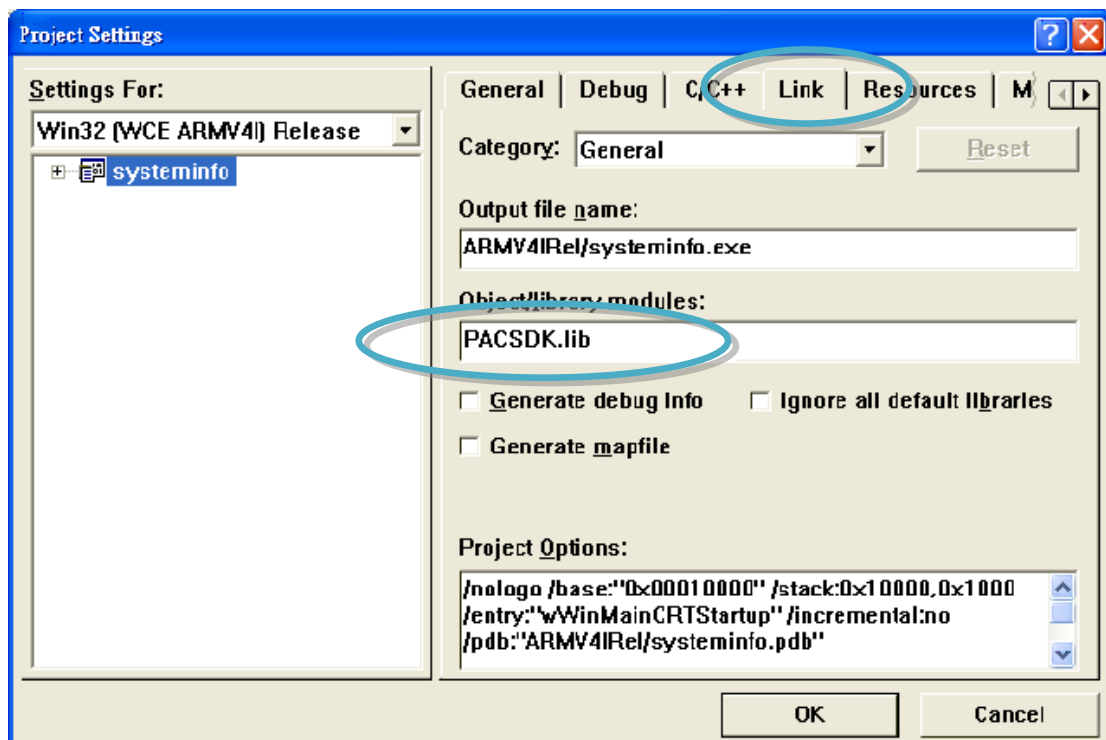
Project Settings

Settings For:

Win32 (WCE ARMV4I) Release

systeminfo

General | Debug | C/C++ | Link | Resources | M

Category: General

Reset

Output file name:

ARMV4IRel/systeminfo.exe

Object/library modules:

PACSDK.lib

Generate debug Info

Ignore all default libraries

Generate mapfile

Project Options:

/nologo /base:"0x00010000" /stack:0x10000,0x1000 /entry:"wWinMainCRTStartup" /incremental:no /pdb:"ARMV4IRel/systeminfo.pdb"

OK

Cancel